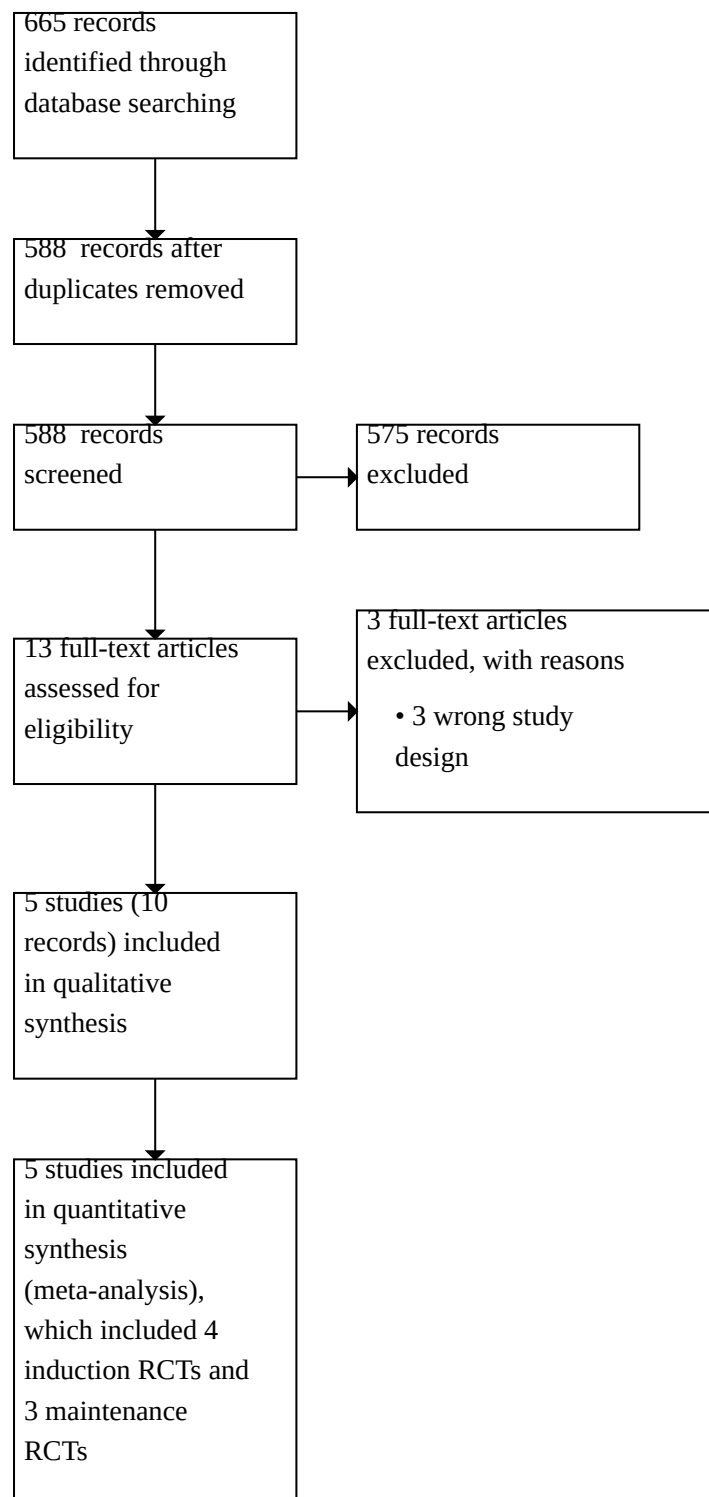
665 records identified through database searching

588 records after duplicates removed

588 records screened

575 records excluded

13 full-text articles assessed for eligibility

3 full-text articles excluded, with reasons

• 3 wrong study design

5 studies (10 records) included in qualitative synthesis

5 studies included in quantitative synthesis (meta-analysis), which included 4 induction RCTs and 3 maintenance RCTs